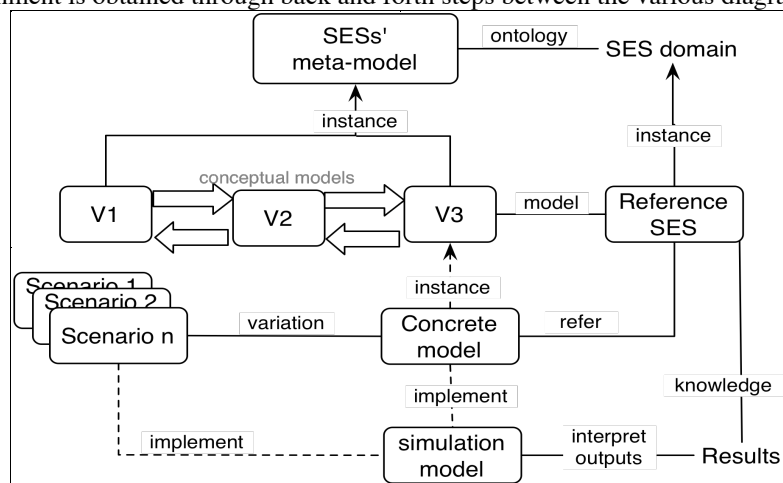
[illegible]ment is obtained through back and forth steps between the various diagr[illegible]

SESs' meta-model

ontology

SES domain

instance

instance

conceptual models

V1

V2

V3

model

Reference SES

Scenario 1

Scenario 2

Scenario n

instance

variation

Concrete model

refer

implement

knowledge

implement

simulation model

interpret outputs

Results